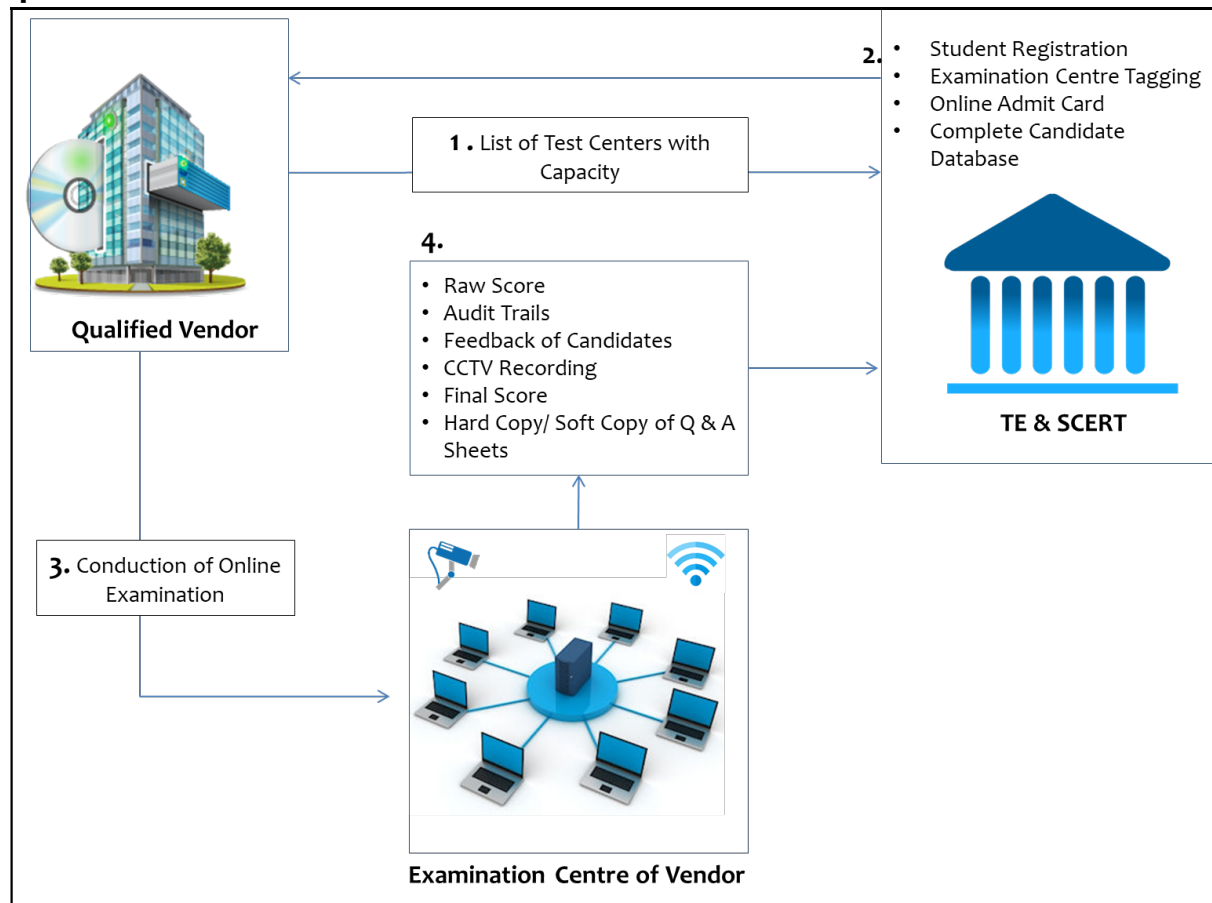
Qualified Vendor

1 . List of Test Centers with Capacity

2.
- Student Registration
- Examination Centre Tagging
- Online Admit Card
- Complete Candidate Database

TE & SCERT

4.
- Raw Score
- Audit Trails
- Feedback of Candidates
- CCTV Recording
- Final Score
- Hard Copy/ Soft Copy of Q & A Sheets

3. Conduction of Online Examination

Examination Centre of Vendor